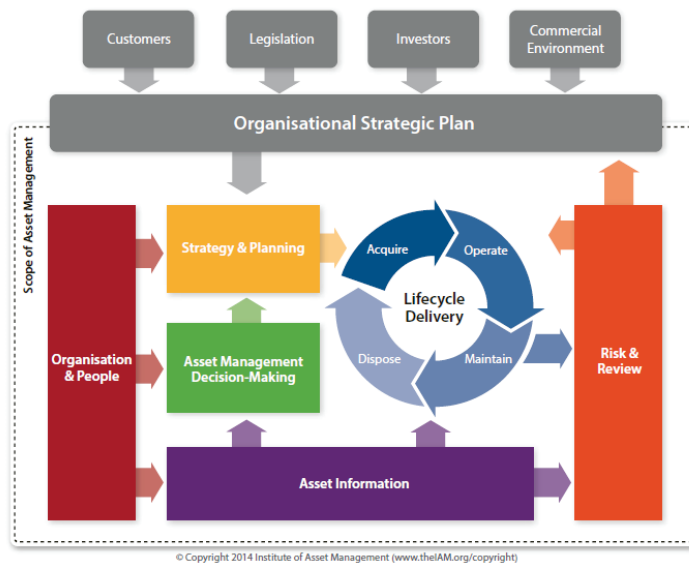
Customers

Legislation

Investors

Commercial Environment

Organisational Strategic Plan

Scope of Asset Management

Organisation & People

Strategy & Planning

Asset Management Decision-Making

Acquire

Operate

Lifecycle Delivery

Dispose

Maintain

Risk & Review

Asset Information

© Copyright 2014 Institute of Asset Management (www.theIAM.org/copyright)